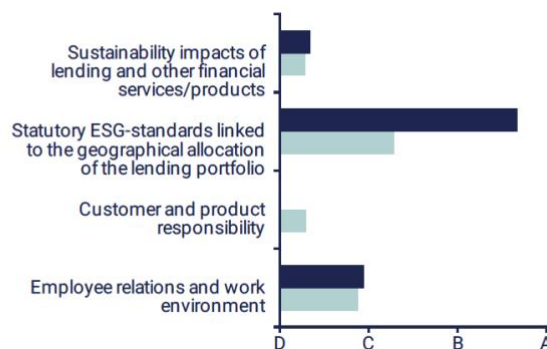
Sustainability impacts of lending and other financial services/products

Statutory ESG-standards linked to the geographical allocation of the lending portfolio

Customer and product responsibility

Employee relations and work environment

D
C
B
A